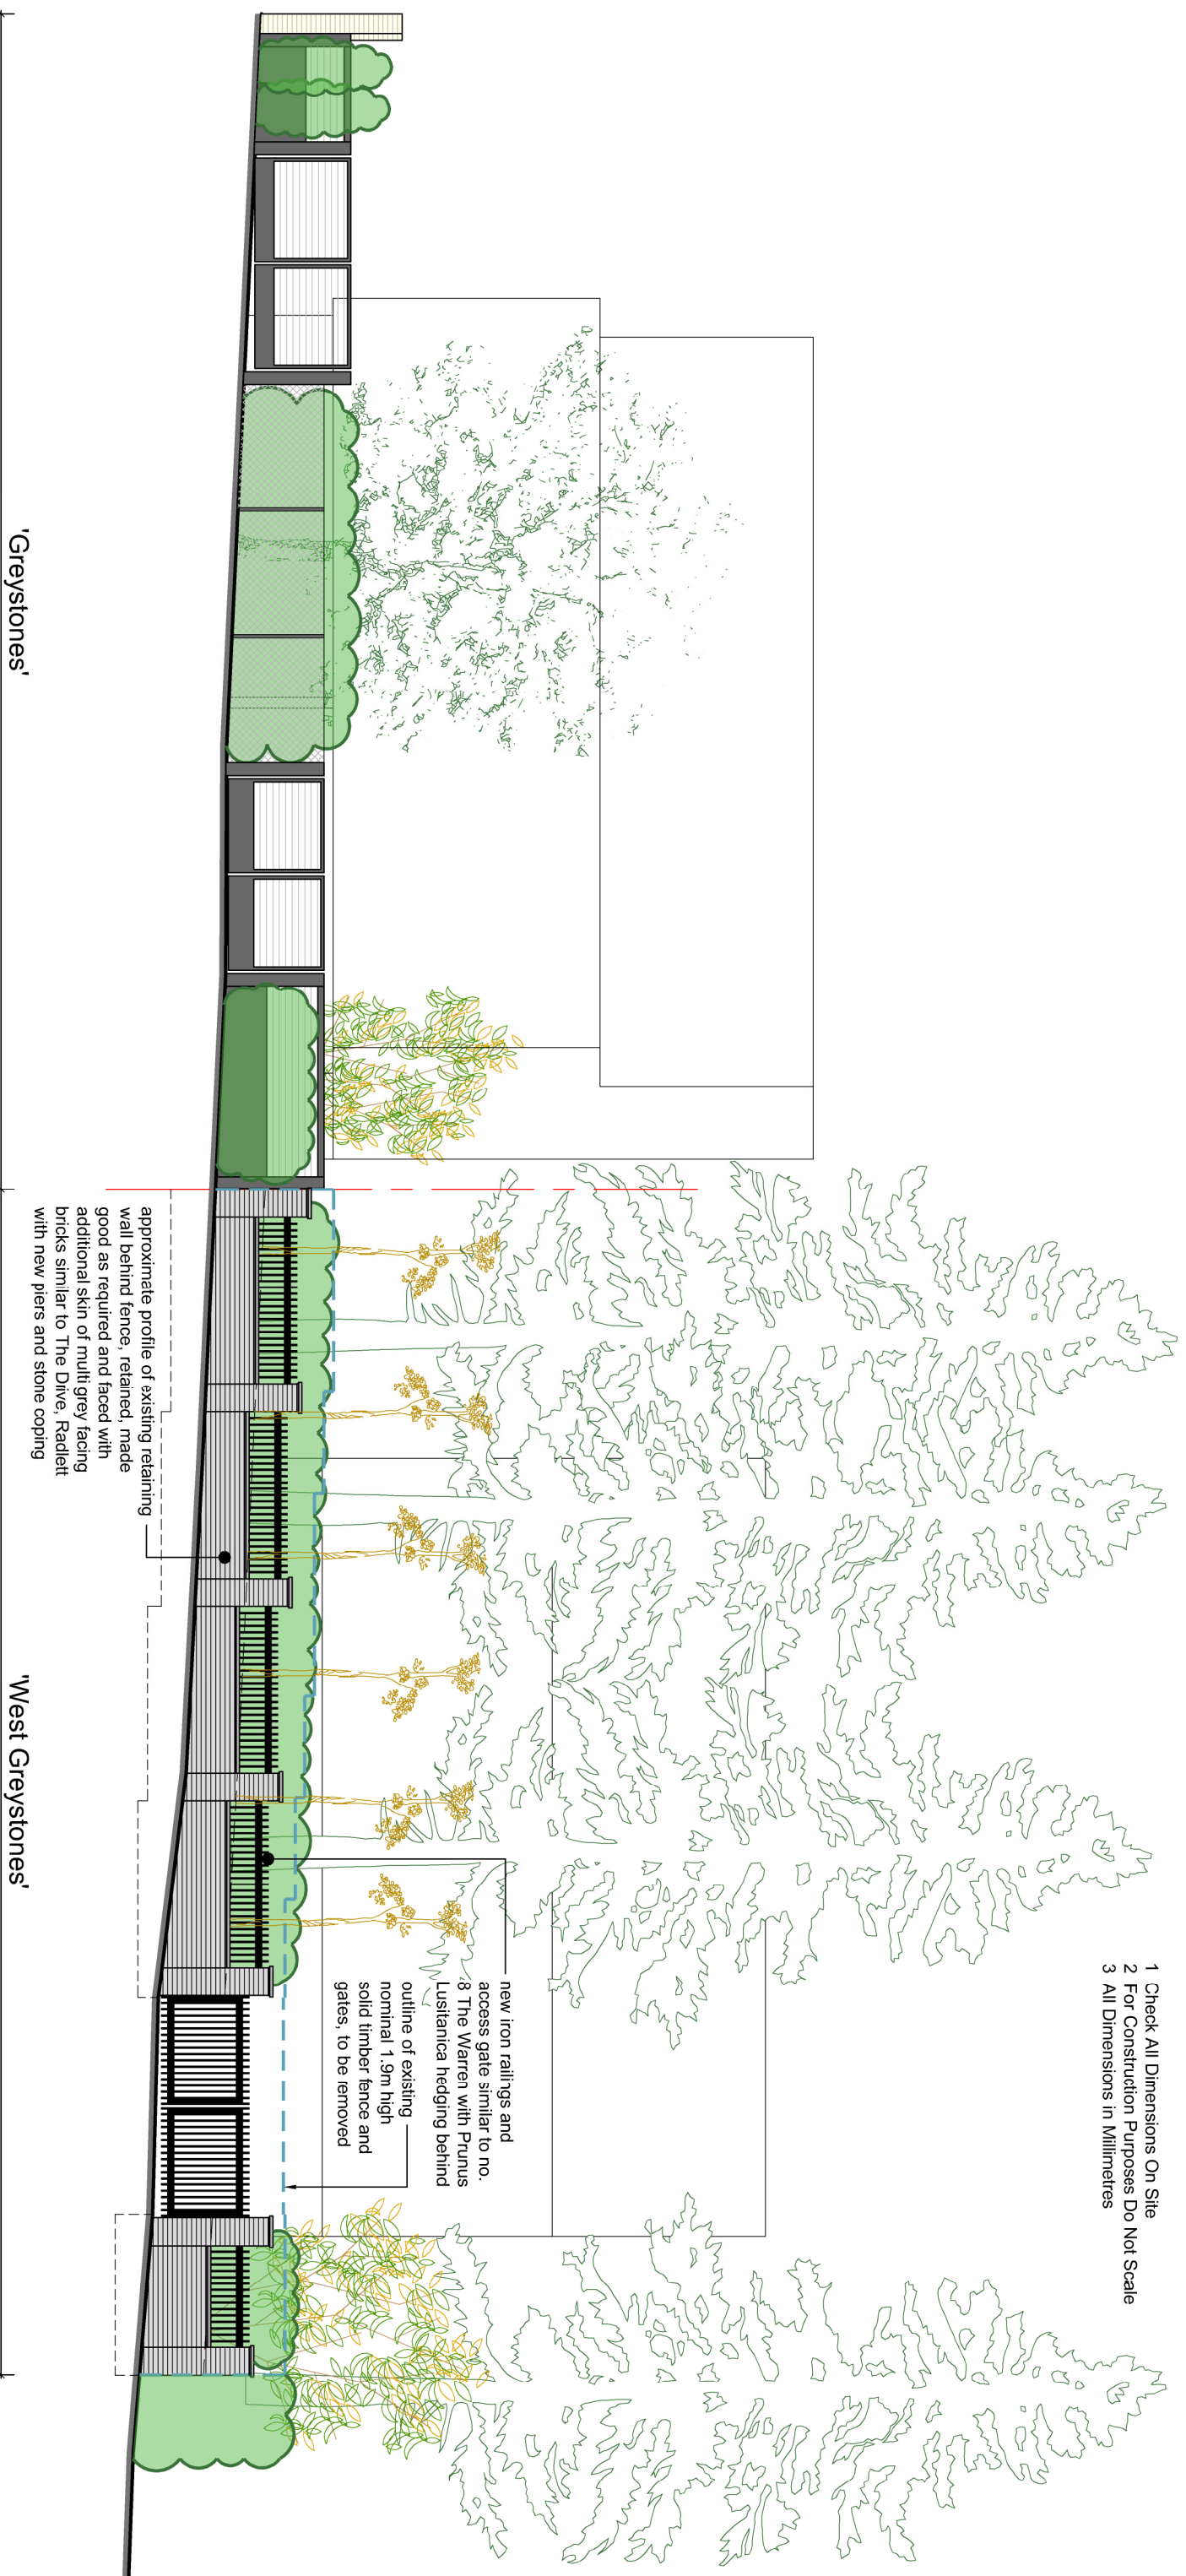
'Greystones'

'West Greystones'

approximate profile of existing retaining wall behind fence, retained, made good as required and faced with additional skin of multi grey facing bricks similar to The Drive, Radlett with new piers and stone coping

new iron railings and access gate similar to no. 8 The Warren with Prunus Lusitanica hedging behind

outline of existing nominal 1.9m high solid timber fence and gates, to be removed

1 Check All Dimensions On Site
2 For Construction Purposes Do Not Scale
3 All Dimensions in Millimetres